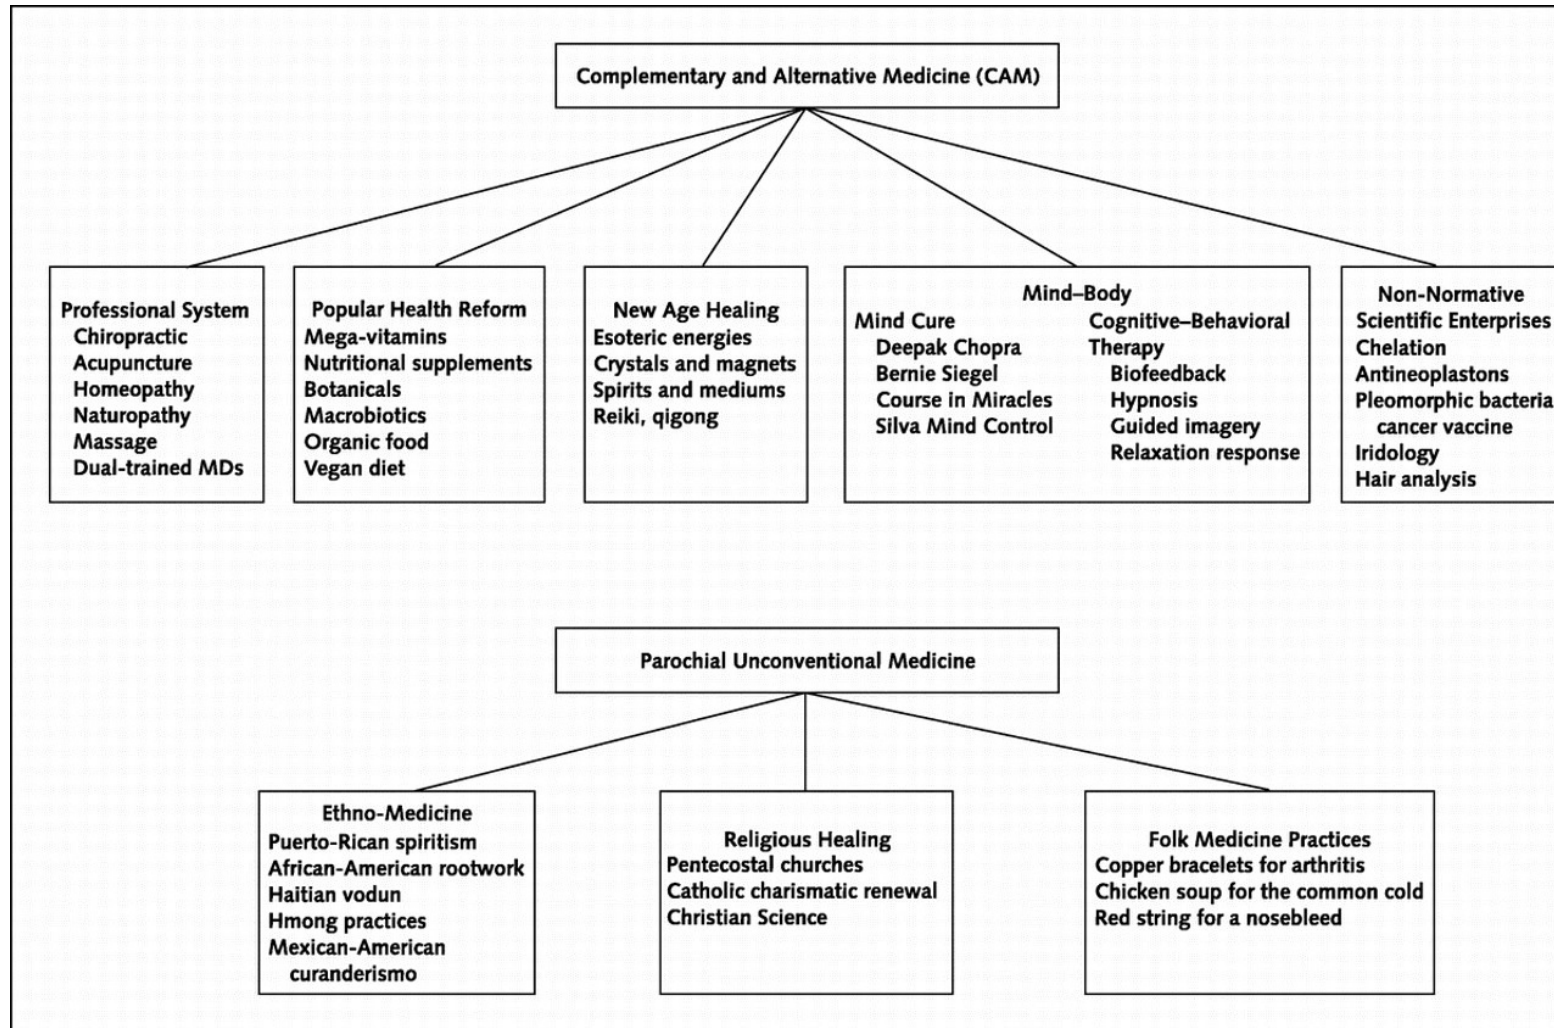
Complementary and Alternative Medicine (CAM)

Professional System
Chiropractic
Acupuncture
Homeopathy
Naturopathy
Massage
Dual-trained MDs

Popular Health Reform
Mega-vitamins
Nutritional supplements
Botanicals
Macrobiotics
Organic food
Vegan diet

New Age Healing
Esoteric energies
Crystals and magnets
Spirits and mediums
Reiki, qigong

Mind–Body
Mind Cure
Deepak Chopra
Bernie Siegel
Course in Miracles
Silva Mind Control

Cognitive–Behavioral Therapy
Biofeedback
Hypnosis
Guided imagery
Relaxation response

Non-Normative Scientific Enterprises
Chelation
Antineoplastons
Pleomorphic bacteria cancer vaccine
Iridology
Hair analysis

Parochial Unconventional Medicine

Ethno-Medicine
Puerto-Rican spiritism
African-American rootwork
Haitian vodun
Hmong practices
Mexican-American curanderismo

Religious Healing
Pentecostal churches
Catholic charismatic renewal
Christian Science

Folk Medicine Practices
Copper bracelets for arthritis
Chicken soup for the common cold
Red string for a nosebleed